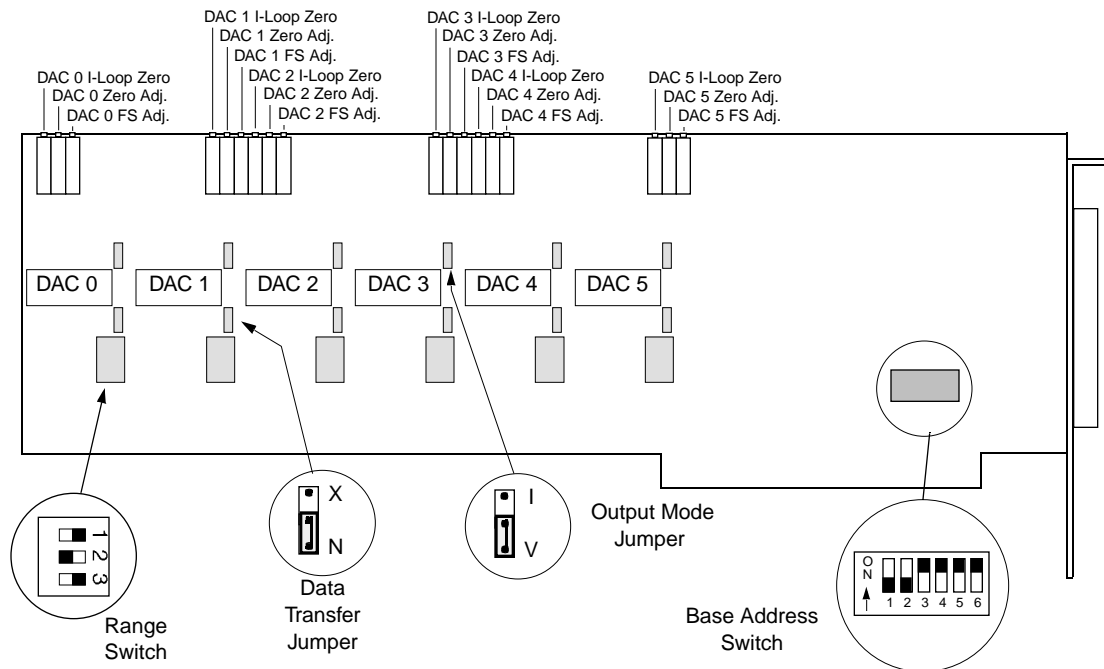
DAC 1 I-Loop Zero
DAC 1 Zero Adj.
DAC 1 FS Adj.
DAC 2 I-Loop Zero
DAC 2 Zero Adj.
DAC 2 FS Adj.

DAC 3 I-Loop Zero
DAC 3 Zero Adj.
DAC 3 FS Adj.
DAC 4 I-Loop Zero
DAC 4 Zero Adj.
DAC 4 FS Adj.

DAC 0 I-Loop Zero
DAC 0 Zero Adj.
DAC 0 FS Adj.

DAC 5 I-Loop Zero
DAC 5 Zero Adj.
DAC 5 FS Adj.

DAC 0
DAC 1
DAC 2
DAC 3
DAC 4
DAC 5

1
2
3
Range Switch

X
N
Data Transfer Jumper

I
V
Output Mode Jumper

ON
1 2 3 4 5 6
Base Address Switch